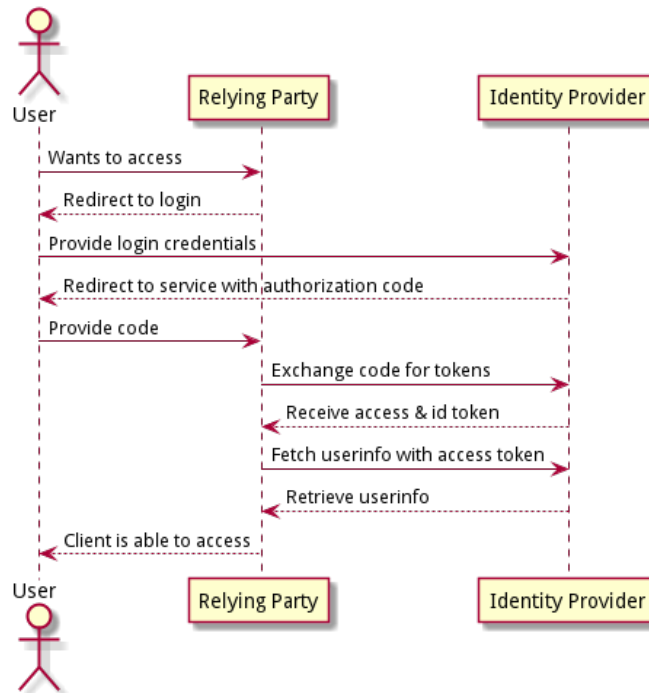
User

Relying Party

Identity Provider

Wants to access

Redirect to login

Provide login credentials

Redirect to service with authorization code

Provide code

Exchange code for tokens

Receive access & id token

Fetch userinfo with access token

Retrieve userinfo

Client is able to access

User

Relying Party

Identity Provider